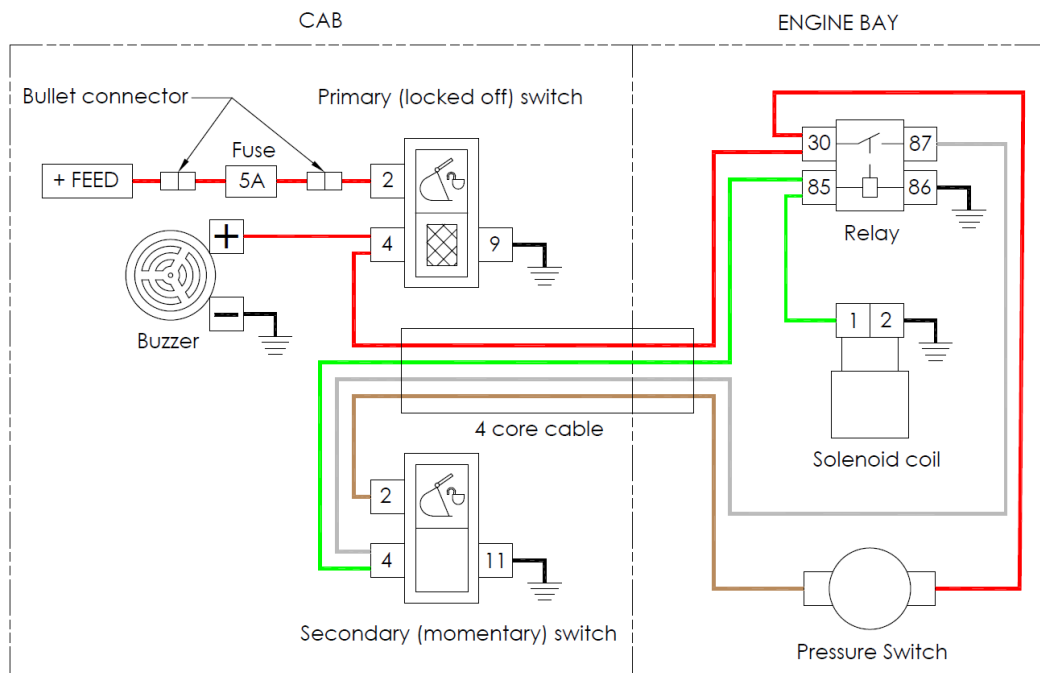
CAB

ENGINE BAY

Bullet connector

Primary (locked off) switch

Fuse

+ FEED

5A

2

+

4

9

-

Buzzer

4 core cable

2

4

11

Secondary (momentary) switch

30

87

85

86

Relay

1

2

Solenoid coil

Pressure Switch